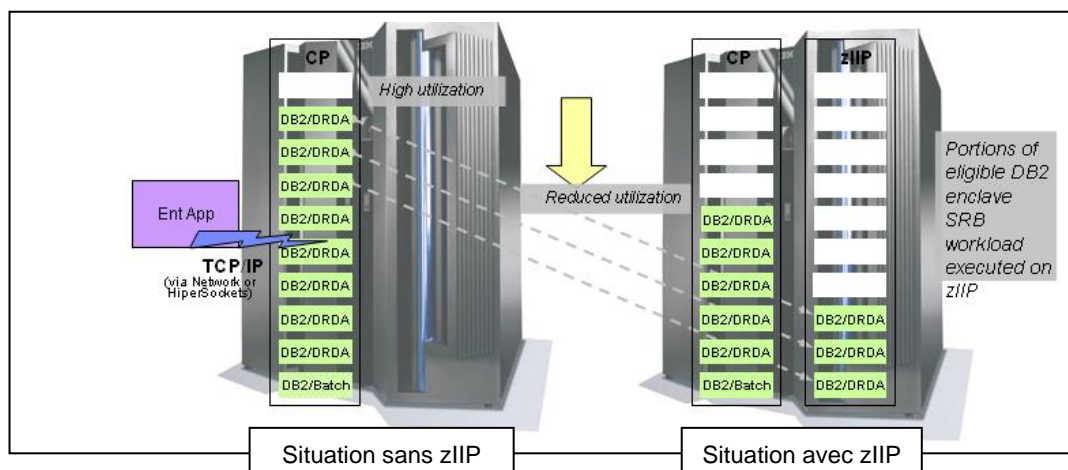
CP

High utilization

DB2/DRDA

DB2/DRDA

DB2/DRDA

DB2/DRDA

DB2/DRDA

DB2/DRDA

DB2/DRDA

DB2/DRDA

DB2/Batch

Ent App

TCP/IP
(via Network or HiperSockets)

Reduced utilization

CP

DB2/DRDA

DB2/DRDA

DB2/DRDA

DB2/DRDA

DB2/DRDA

DB2/Batch

zIIP

DB2/DRDA

DB2/DRDA

DB2/DRDA

Portions of eligible DB2 enclave SRB workload executed on zIIP

Situation sans zIIP

Situation avec zIIP